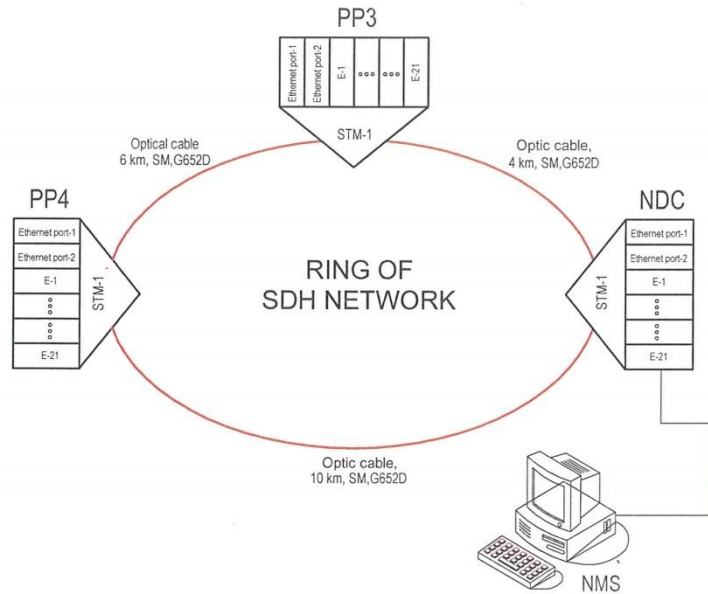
PP3

Ethernet port-1
Ethernet port-2
E-1
...
...
E-21

STM-1

Optical cable
6 km, SM,G652D

Optic cable,
4 km, SM,G652D

PP4

Ethernet port-1
Ethernet port-2
E-1
...
...
E-21

STM-1

RING OF
SDH NETWORK

NDC

Ethernet port-1
Ethernet port-2
E-1
...
...
E-21

STM-1

Optic cable,
10 km, SM,G652D

NMS